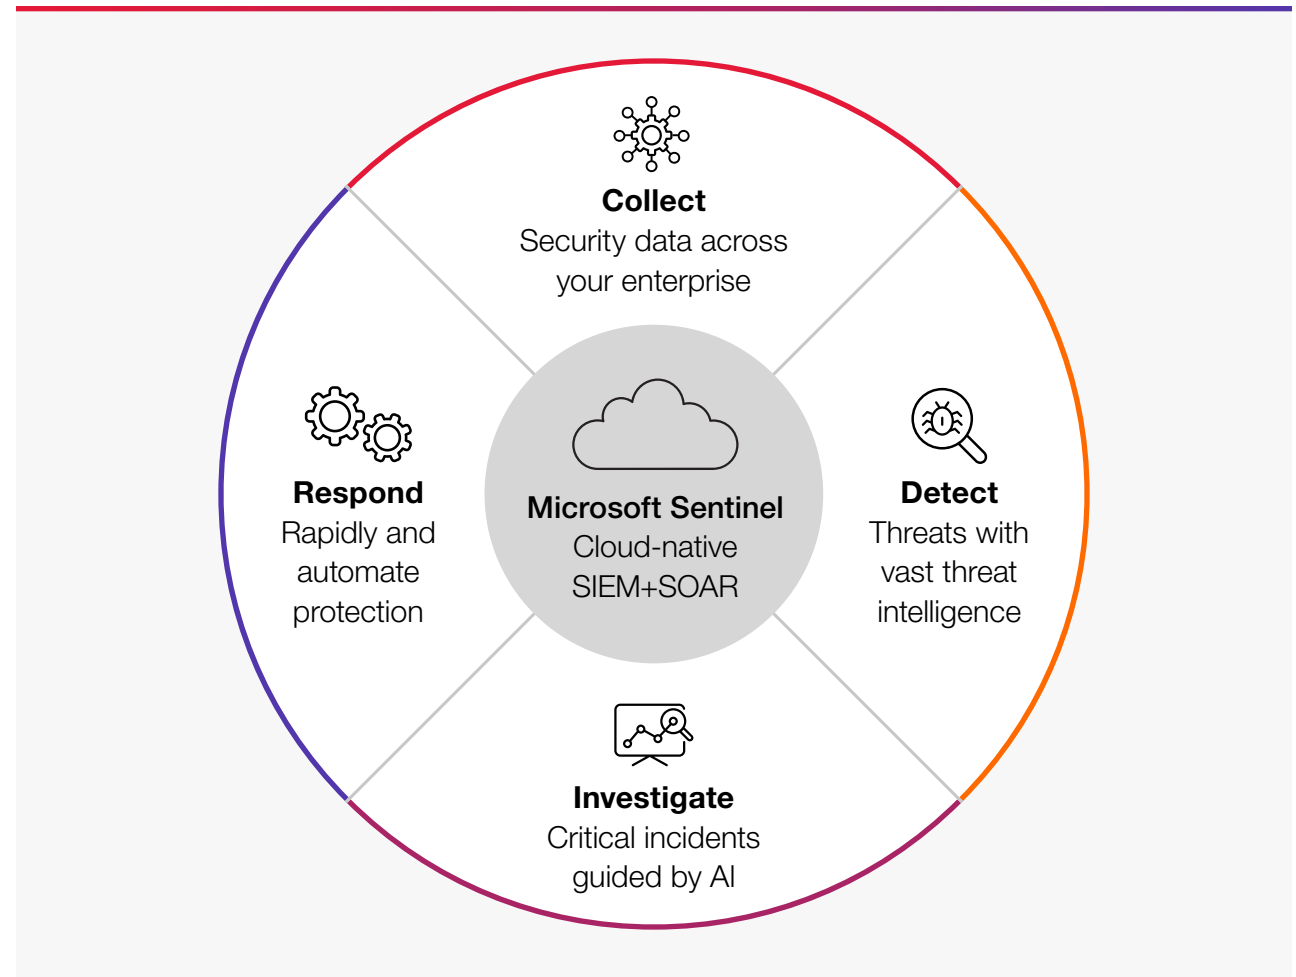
Collect
Security data across your enterprise

Respond
Rapidly and automate protection

Microsoft Sentinel
Cloud-native SIEM+SOAR

Detect
Threats with vast threat intelligence

Investigate
Critical incidents guided by AI